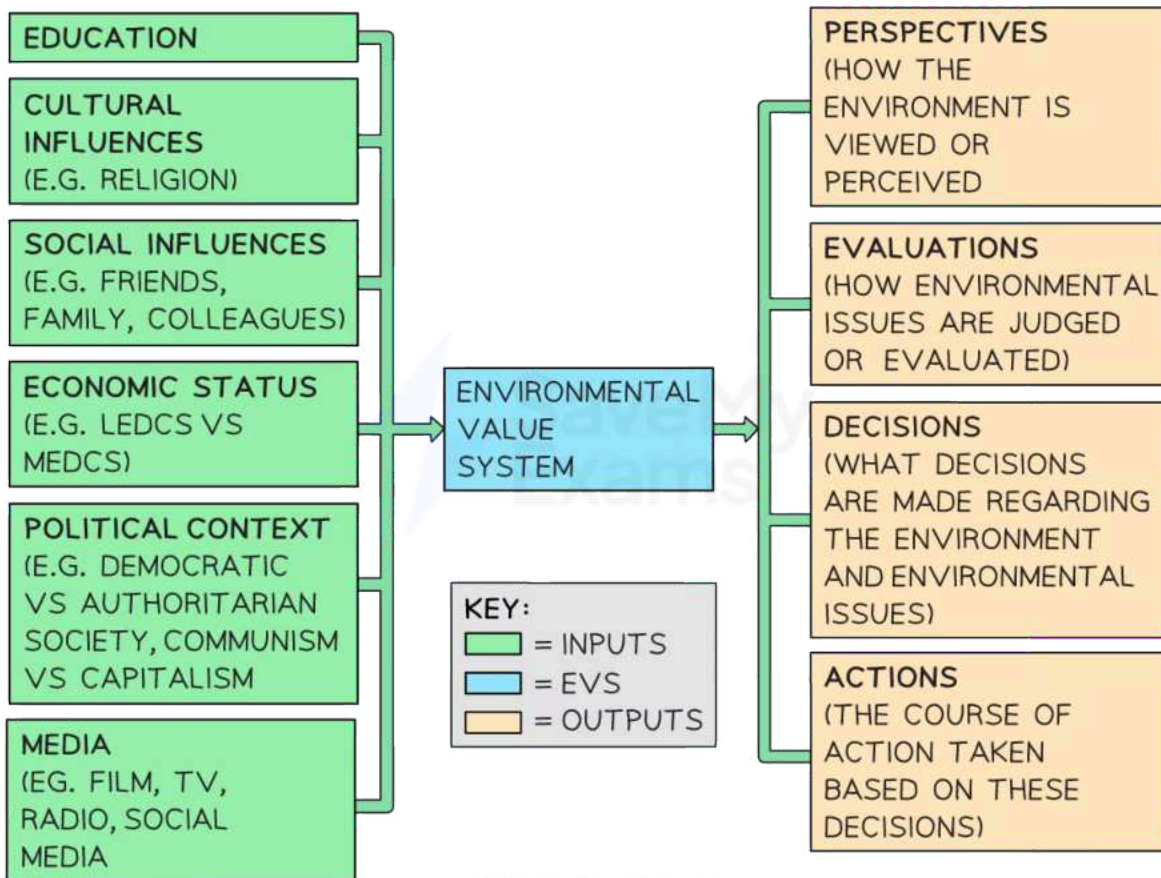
EDUCATION

CULTURAL INFLUENCES (E.G. RELIGION)

SOCIAL INFLUENCES (E.G. FRIENDS, FAMILY, COLLEAGUES)

ECONOMIC STATUS (E.G. LEDCS VS MEDCS)

POLITICAL CONTEXT (E.G. DEMOCRATIC VS AUTHORITARIAN SOCIETY, COMMUNISM VS CAPITALISM

MEDIA (EG. FILM, TV, RADIO, SOCIAL MEDIA

ENVIRONMENTAL VALUE SYSTEM

KEY:
= INPUTS
= EVS
= OUTPUTS

PERSPECTIVES (HOW THE ENVIRONMENT IS VIEWED OR PERCEIVED

EVALUATIONS (HOW ENVIRONMENTAL ISSUES ARE JUDGED OR EVALUATED)

DECISIONS (WHAT DECISIONS ARE MADE REGARDING THE ENVIRONMENT AND ENVIRONMENTAL ISSUES)

ACTIONS (THE COURSE OF ACTION TAKEN BASED ON THESE DECISIONS)